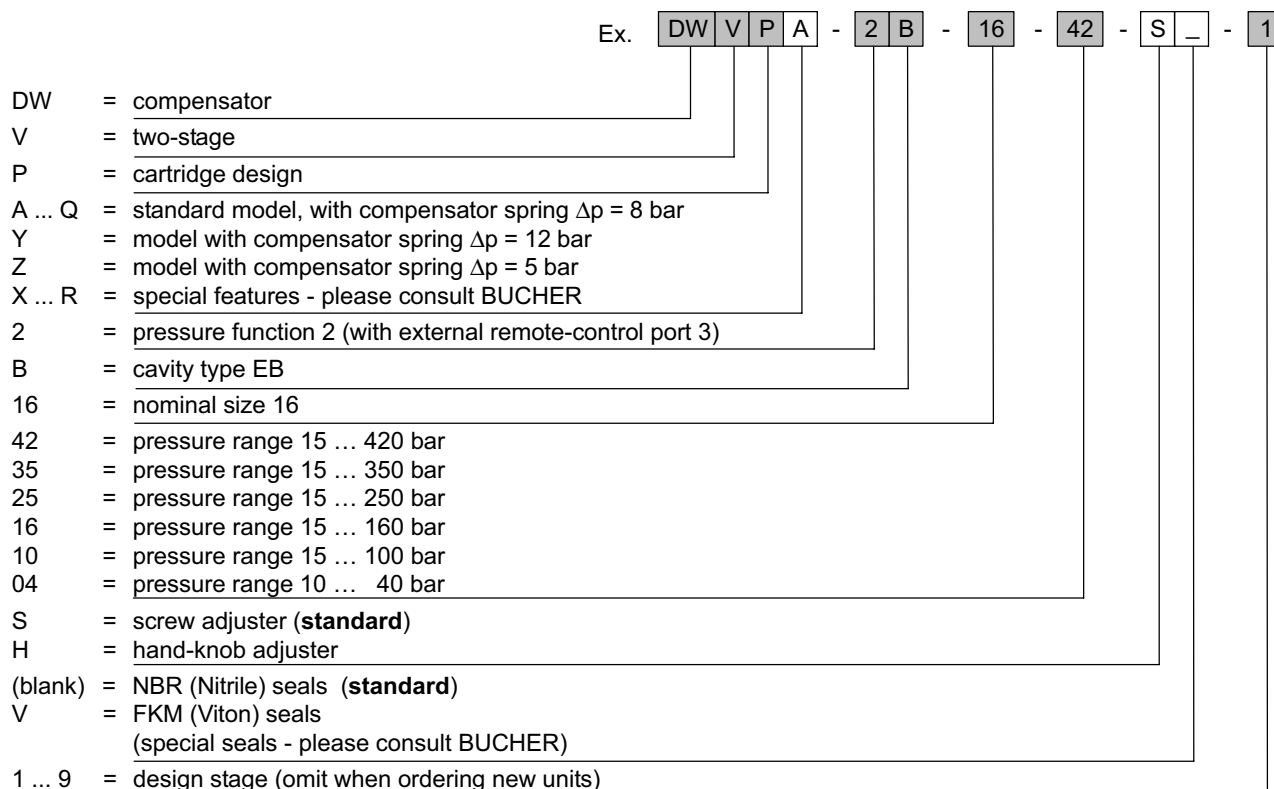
Ex. DW V P A - 2 B - 16 - 42 - S _ - 1

DW = compensator
V = two-stage
P = cartridge design
A ... Q = standard model, with compensator spring $\Delta p$ = 8 bar
Y = model with compensator spring $\Delta p$ = 12 bar
Z = model with compensator spring $\Delta p$ = 5 bar
X ... R = special features - please consult BUCHER
2 = pressure function 2 (with external remote-control port 3)
B = cavity type EB
16 = nominal size 16
42 = pressure range 15 … 420 bar
35 = pressure range 15 … 350 bar
25 = pressure range 15 … 250 bar
16 = pressure range 15 … 160 bar
10 = pressure range 15 … 100 bar
04 = pressure range 10 … 40 bar
S = screw adjuster (**standard**)
H = hand-knob adjuster
(blank) = NBR (Nitrile) seals (**standard**)
V = FKM (Viton) seals
(special seals - please consult BUCHER)
1 ... 9 = design stage (omit when ordering new units)